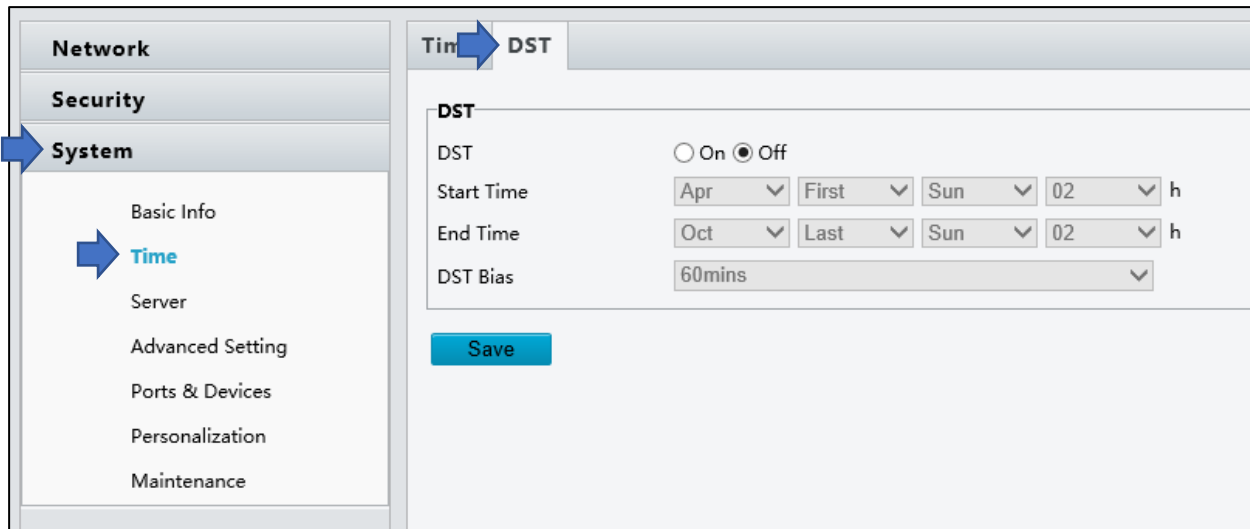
Network

Security

System

Basic Info

Time

Server

Advanced Setting

Ports & Devices

Personalization

Maintenance

Tim

DST

DST

DST ○ On ◉ Off

Start Time Apr First Sun 02 h

End Time Oct Last Sun 02 h

DST Bias 60mins

Save